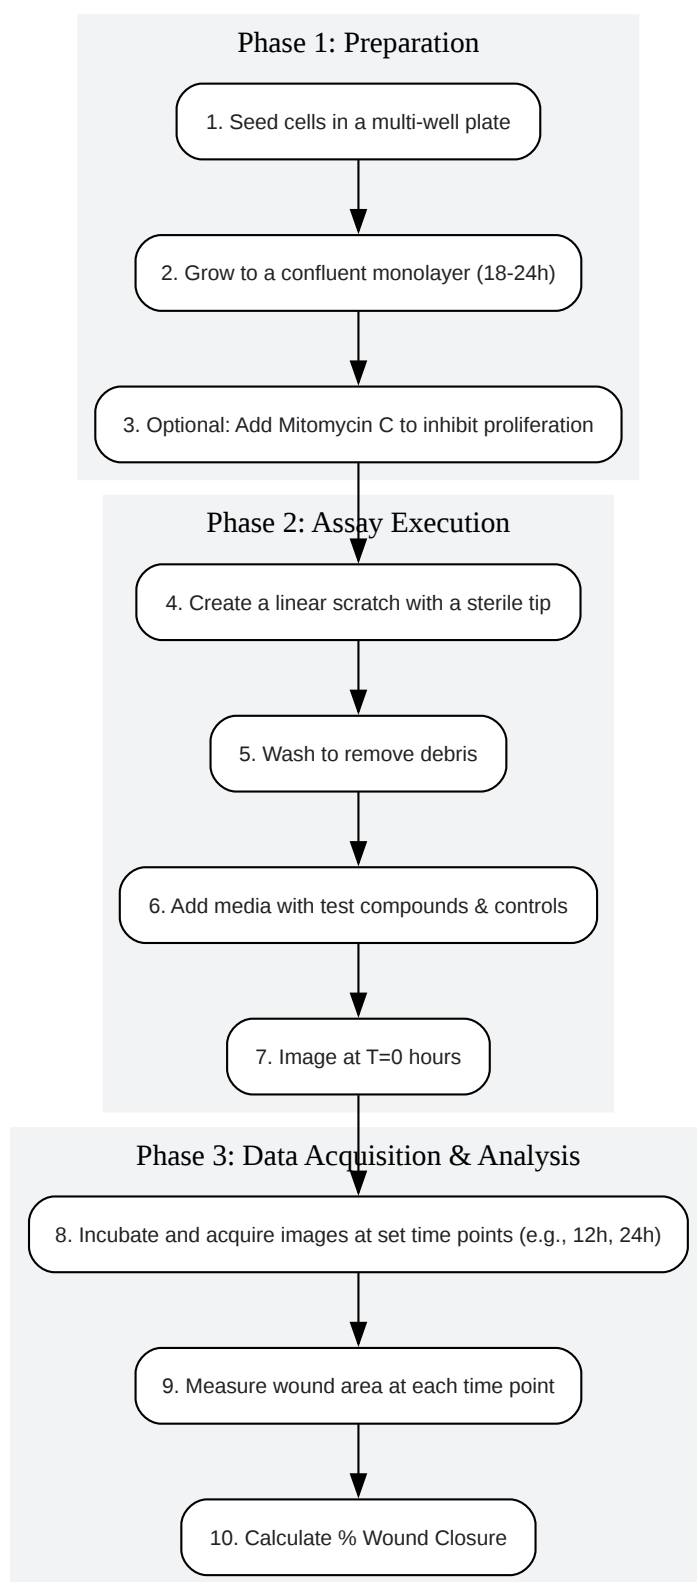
Phase 1: Preparation

1. Seed cells in a multi-well plate

2. Grow to a confluent monolayer (18-24h)

3. Optional: Add Mitomycin C to inhibit proliferation

Phase 2: Assay Execution

4. Create a linear scratch with a sterile tip

5. Wash to remove debris

6. Add media with test compounds & controls

7. Image at T=0 hours

Phase 3: Data Acquisition & Analysis

8. Incubate and acquire images at set time points (e.g., 12h, 24h)

9. Measure wound area at each time point

10. Calculate % Wound Closure